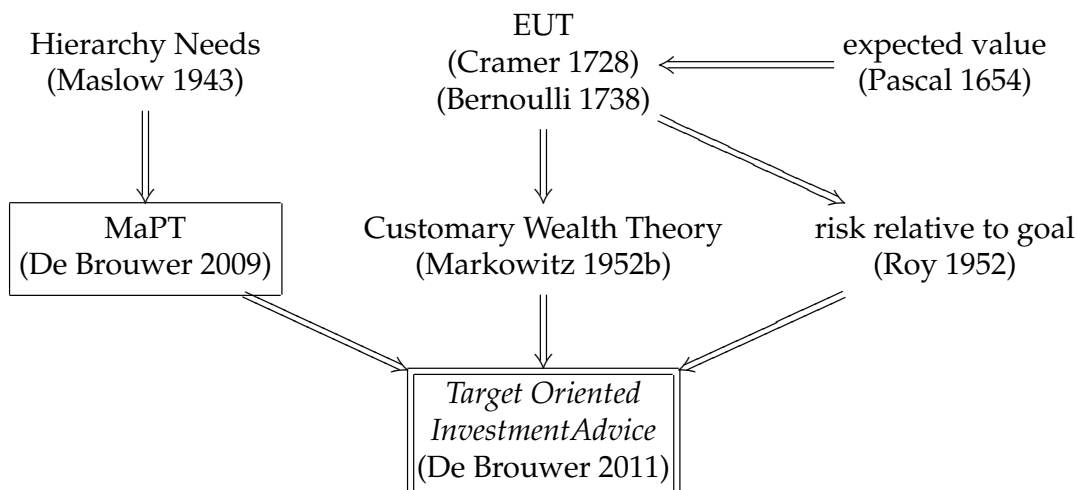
Hierarchy Needs
(Maslow 1943)

EUT
(Cramer 1728)
(Bernoulli 1738)

expected value
(Pascal 1654)

MaPT
(De Brouwer 2009)

Customary Wealth Theory
(Markowitz 1952b)

risk relative to goal
(Roy 1952)

*Target Oriented InvestmentAdvice*
(De Brouwer 2011)